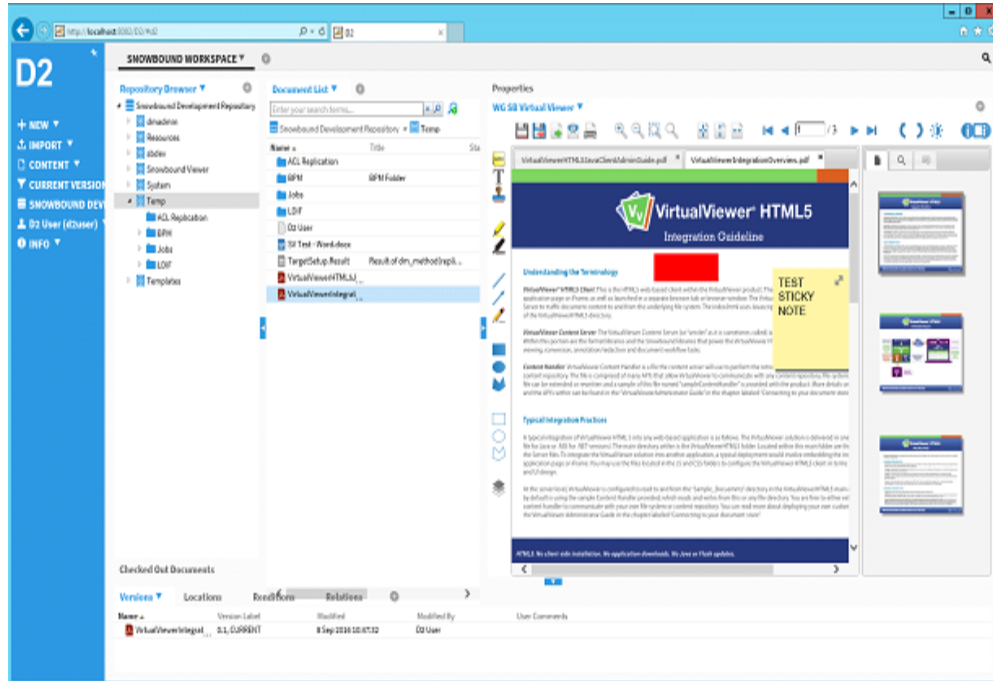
http://localhost:8080/D2/#d2
D2

D2
SNOWBOUND WORKSPACE ▼

+ NEW ▼
IMPORT ▼
CONTENT ▼
CURRENT VERSION
SNOWBOUND DEV
D2 User (d2user) ▼
INFO ▼

Repository Browser ▼
Snowbound Development Repository
dmadmin
Resources
sbdev
Snowbound Viewer
System
Temp
ACL Replication
BPM
Jobs
LDIF
Templates

Document List ▼
Enter your search terms...
Snowbound Development Repository ▸ Temp
Name ▲ Title Sta
ACL Replication
BPM BPM Folder
Jobs
LDIF
D2 User
SB Test - Word.docx
TargetSetup.Result Result of dm_method(repli...
VirtualViewerHTML5U...
VirtualViewerIntegrat...

Properties
WG SB Virtual Viewer ▼
1 /3
VirtualViewerHTML5JavaClientAdminGuide.pdf ×
VirtualViewerIntegrationOverview.pdf ×
VirtualViewer® HTML5
Integration Guideline
Understanding the Terminology
TEST STICKY NOTE
Typical Integration Practices
HTML5: No client side installation. No application downloads. No Java or Flash updates.

Checked Out Documents
Versions ▼ Locations Renditions Relations
Name ▲ Version Label Modified Modified By User Comments
VirtualViewerIntegrat... 3.1, CURRENT 8 Sep 2016 10:07:32 D2 User